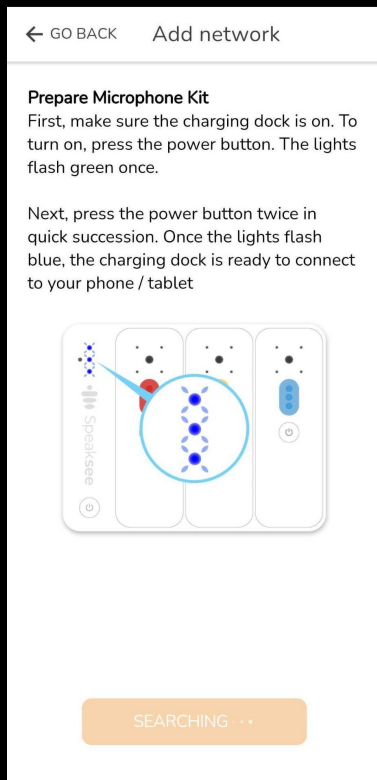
← GO BACK Add network

Prepare Microphone Kit
First, make sure the charging dock is on. To turn on, press the power button. The lights flash green once.

Next, press the power button twice in quick succession. Once the lights flash blue, the charging dock is ready to connect to your phone / tablet

Speaksee

SEARCHING ··